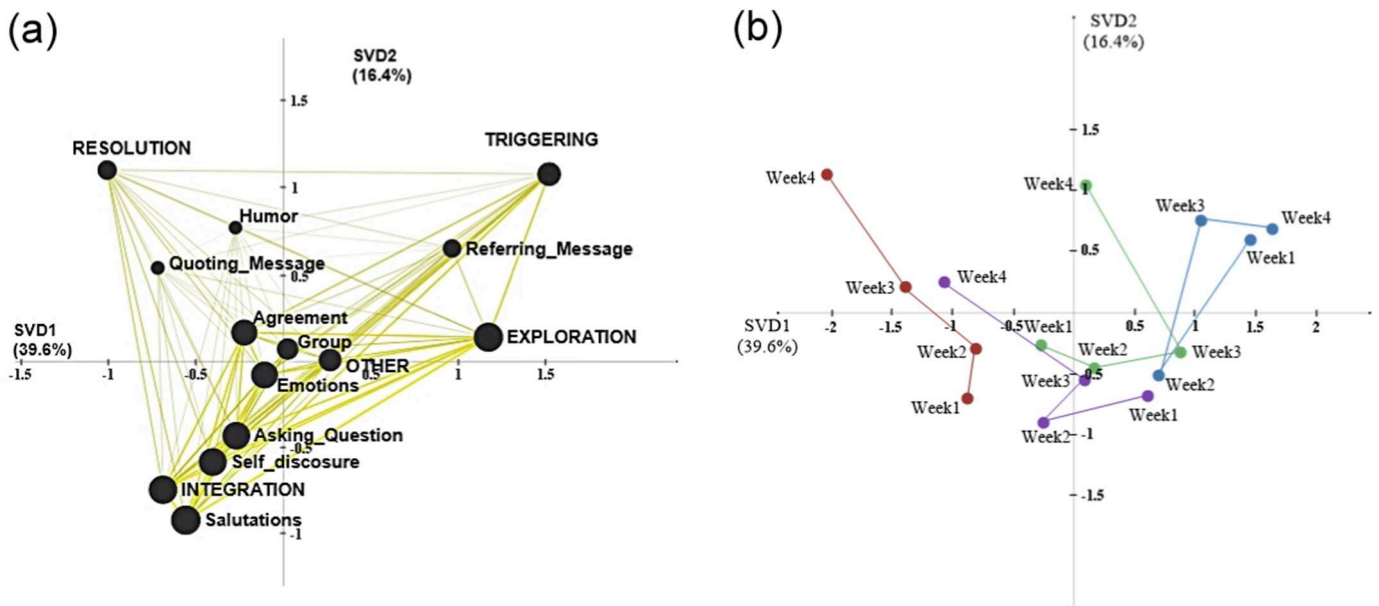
(a)

SVD2
(16.4%)

1.5

RESOLUTION

TRIGGERING

1

Humor

Referring_Message

Quoting_Message

0.5

Agreement

SVD1
(39.6%)

Group

EXPLORATION

OTHER

0.5

-1.5

-1

-0.5

Emotions

1

1.5

Asking_Question

-0.5

Self_discosure

INTEGRATION

Salutations

-1

(b)

SVD2
(16.4%)

1.5

Week4

Week4

1

Week3

Week4

0.5

Week1

Week3

Week4

SVD1
(39.6%)

-2

-1.5

-1

-0.5

Week1

0.5

1

1.5

2

Week2

Week2

Week3

Week3

-0.5

Week2

Week1

Week1

Week2

-1

-1.5